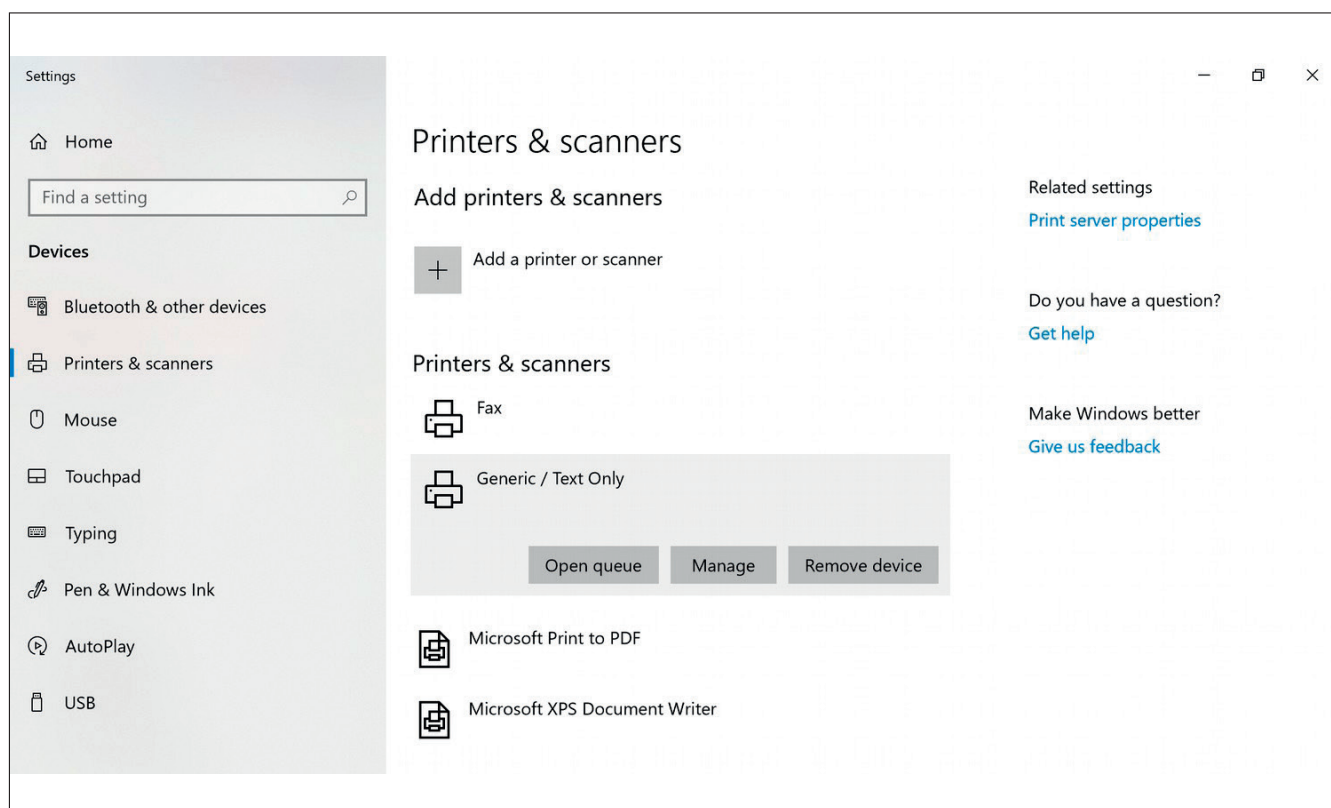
Settings

Home

Find a setting

Devices

Bluetooth & other devices

Printers & scanners

Mouse

Touchpad

Typing

Pen & Windows Ink

AutoPlay

USB

Printers & scanners

Add printers & scanners

Add a printer or scanner

Printers & scanners

Fax

Generic / Text Only

Open queue

Manage

Remove device

Microsoft Print to PDF

Microsoft XPS Document Writer

Related settings

Print server properties

Do you have a question?

Get help

Make Windows better

Give us feedback